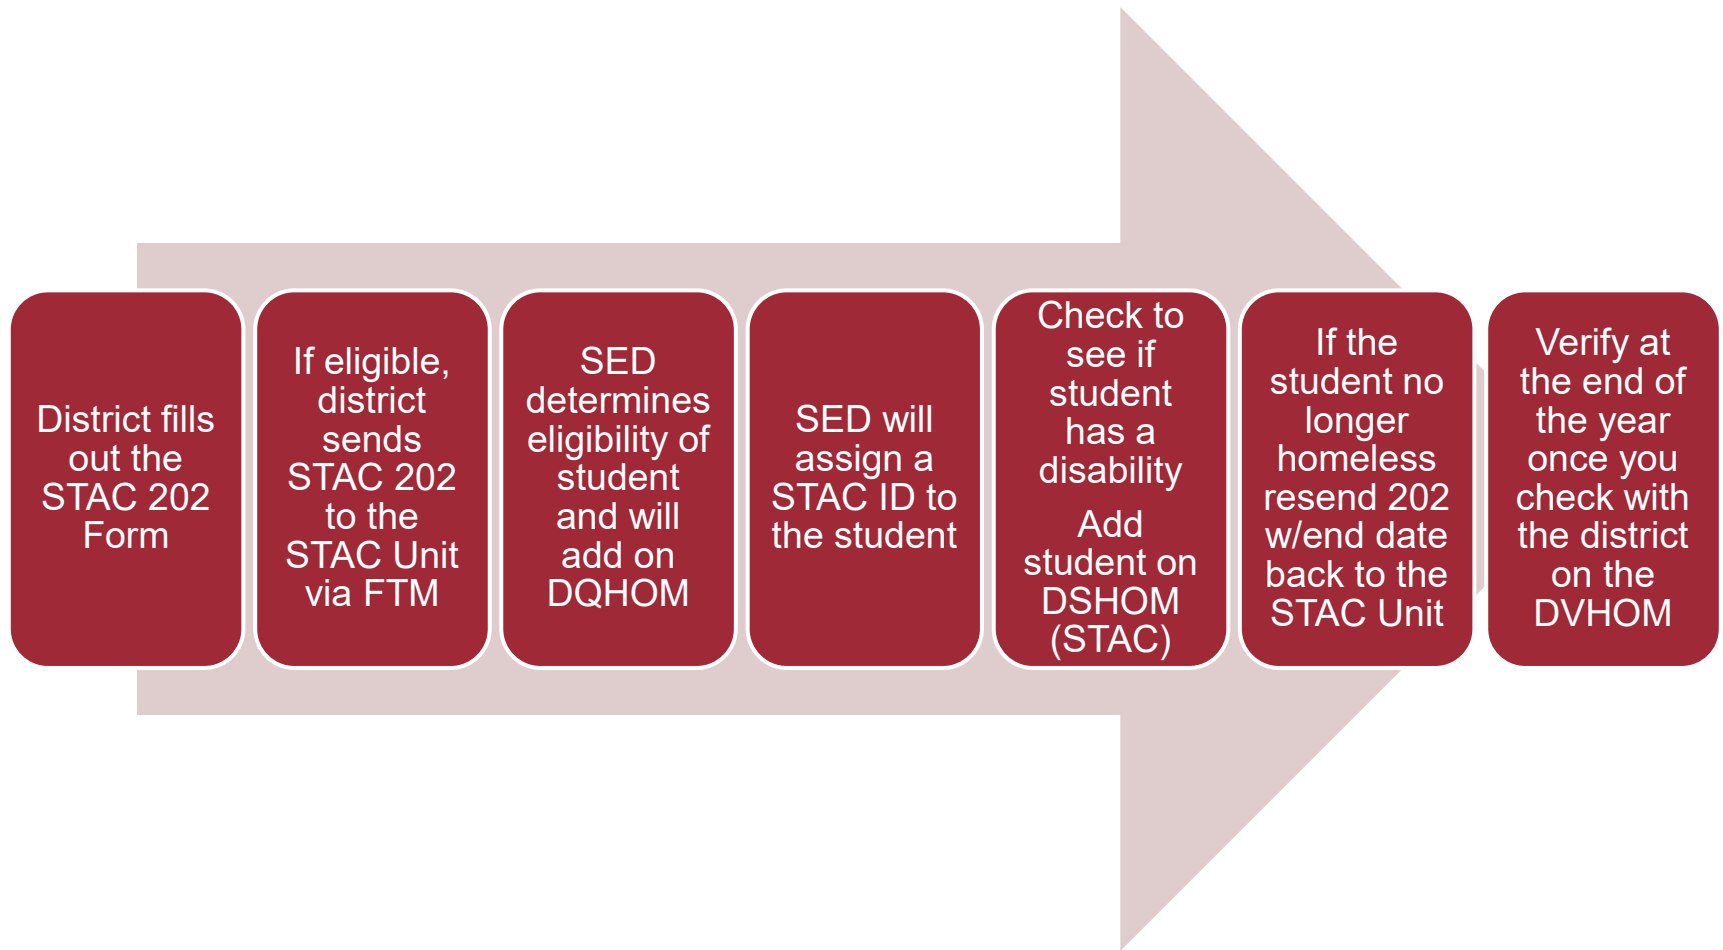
District fills out the STAC 202 Form

If eligible, district sends STAC 202 to the STAC Unit via FTM

SED determines eligibility of student and will add on DQHOM

SED will assign a STAC ID to the student

Check to see if student has a disability

Add student on DSHOM (STAC)

If the student no longer homeless resend 202 w/end date back to the STAC Unit

Verify at the end of the year once you check with the district on the DVHOM